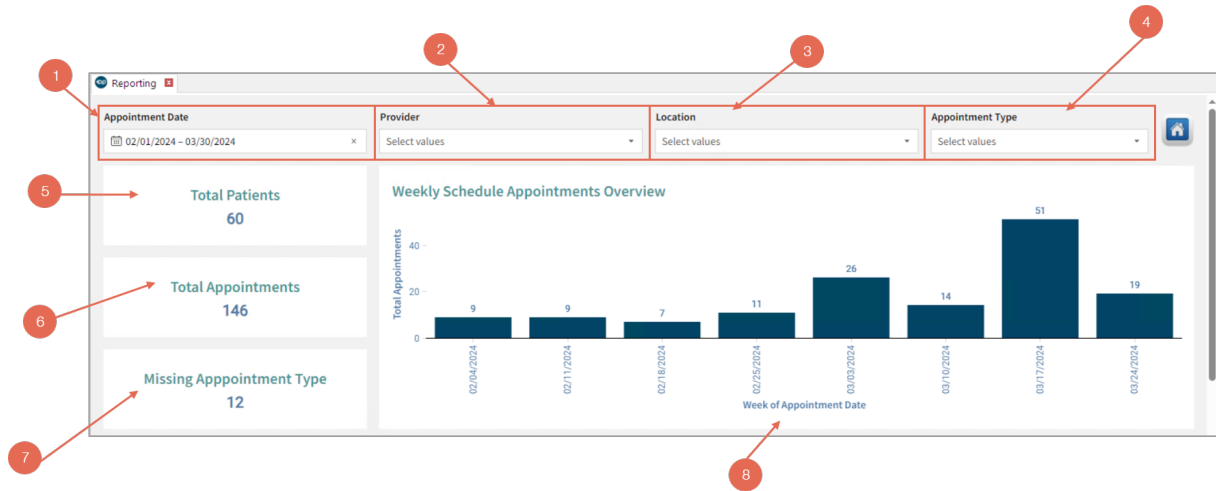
1

2

3

4

Reporting

Appointment Date
02/01/2024 – 03/30/2024 ×

Provider
Select values

Location
Select values

Appointment Type
Select values

5

Total Patients
60

6

Total Appointments
146

7

Missing Apppointment Type
12

Weekly Schedule Appointments Overview

Total Appointments

40
20
0

9
9
7
11
26
14
51
19

02/04/2024
02/11/2024
02/18/2024
02/25/2024
03/03/2024
03/10/2024
03/17/2024
03/24/2024

Week of Appointment Date

8